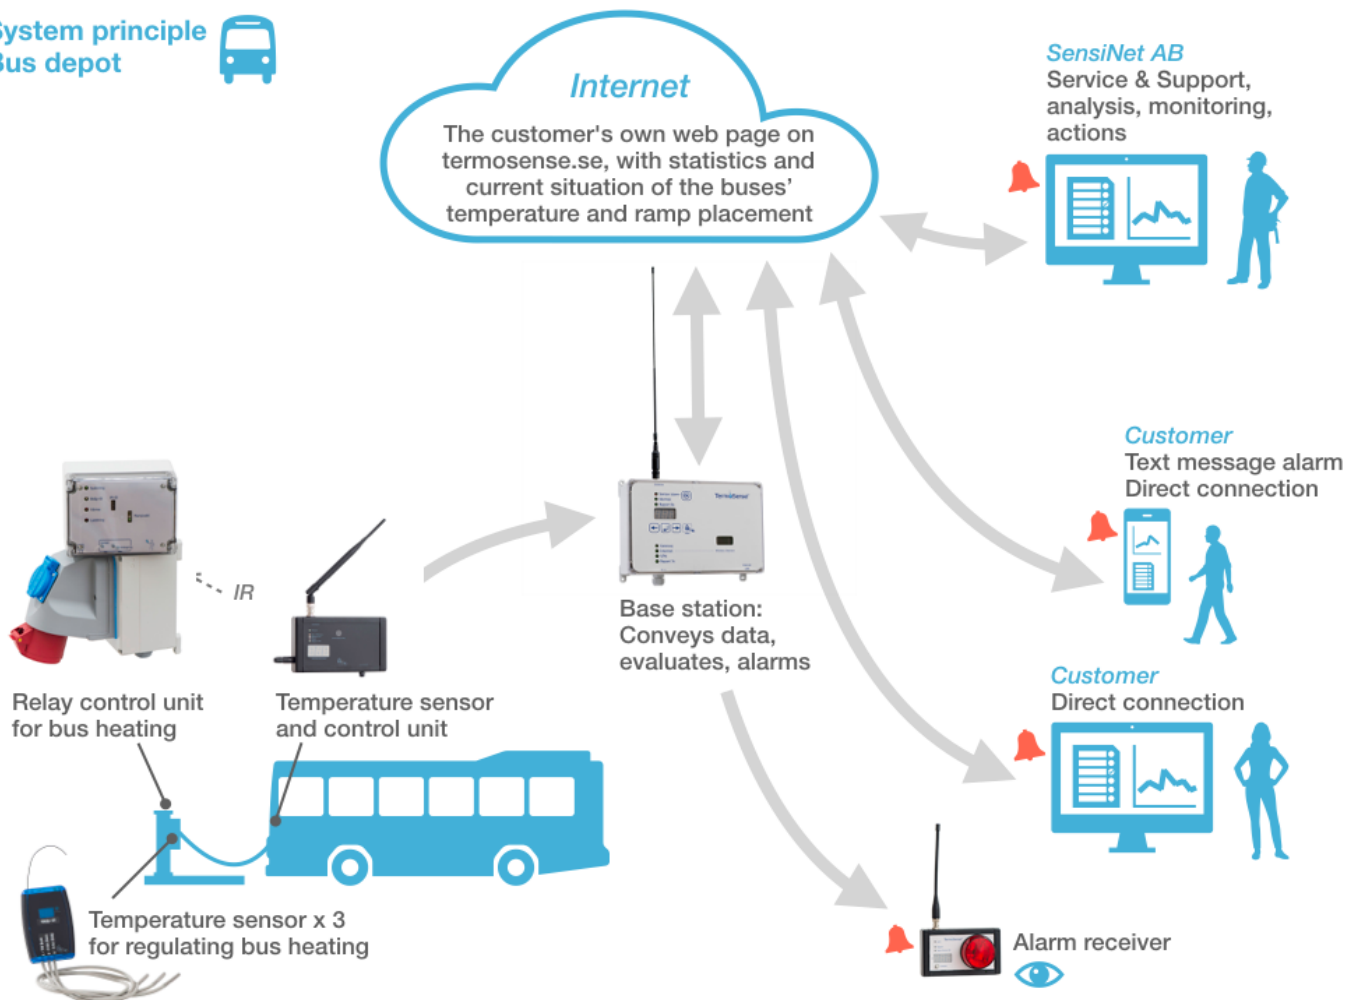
ystem principle
us depot

Internet
The customer's own web page on termosense.se, with statistics and current situation of the buses' temperature and ramp placement

SensiNet AB
Service & Support, analysis, monitoring, actions

Customer
Text message alarm
Direct connection

Customer
Direct connection

IR

Relay control unit for bus heating

Temperature sensor and control unit

Base station:
Conveys data, evaluates, alarms

Temperature sensor x 3 for regulating bus heating

Alarm receiver